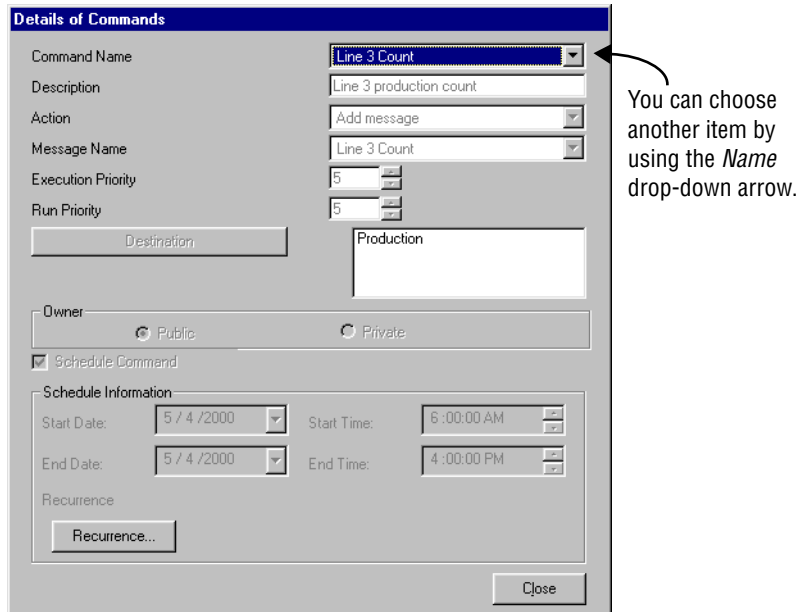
Details of Commands

Command Name
Line 3 Count

Description
Line 3 production count

Action
Add message

Message Name
Line 3 Count

Execution Priority
5

Run Priority
5

Destination

Production

Owner

Public

Private

Schedule Command

Schedule Information

Start Date:
5 / 4 /2000

Start Time:
6 :00:00 AM

End Date:
5 / 4 /2000

End Time:
4 :00:00 PM

Recurrence

Recurrence...

Close

You can choose another item by using the *Name* drop-down arrow.